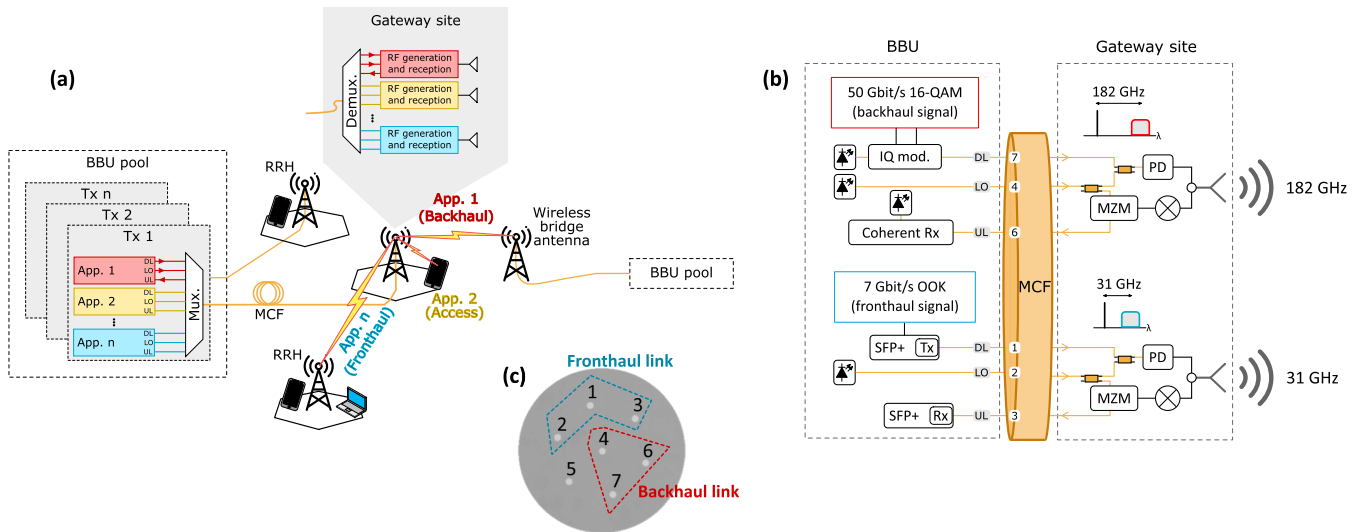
(a)

BBU pool

Tx n

Tx 2

Tx 1

App. 1 DL LO UL

App. 2 DL LO UL

⋮

App. n DL LO UL

Mux.

MCF

RRH

Gateway site

Demux.

RF generation and reception

RF generation and reception

⋮

RF generation and reception

App. 1 (Backhaul)

Wireless bridge antenna

BBU pool

App. 2 (Access)

App. n (Fronthaul)

RRH

(c)

Fronthaul link

1 2 3 4 5 6 7

Backhaul link

(b)

BBU

Gateway site

50 Gbit/s 16-QAM (backhaul signal)

IQ mod.

DL 7

LO 4

Coherent Rx

UL 6

182 GHz

λ

PD

MZM

182 GHz

MCF

7 Gbit/s OOK (fronthaul signal)

SFP+ Tx

DL 1

LO 2

SFP+ Rx

UL 3

31 GHz

λ

PD

MZM

31 GHz